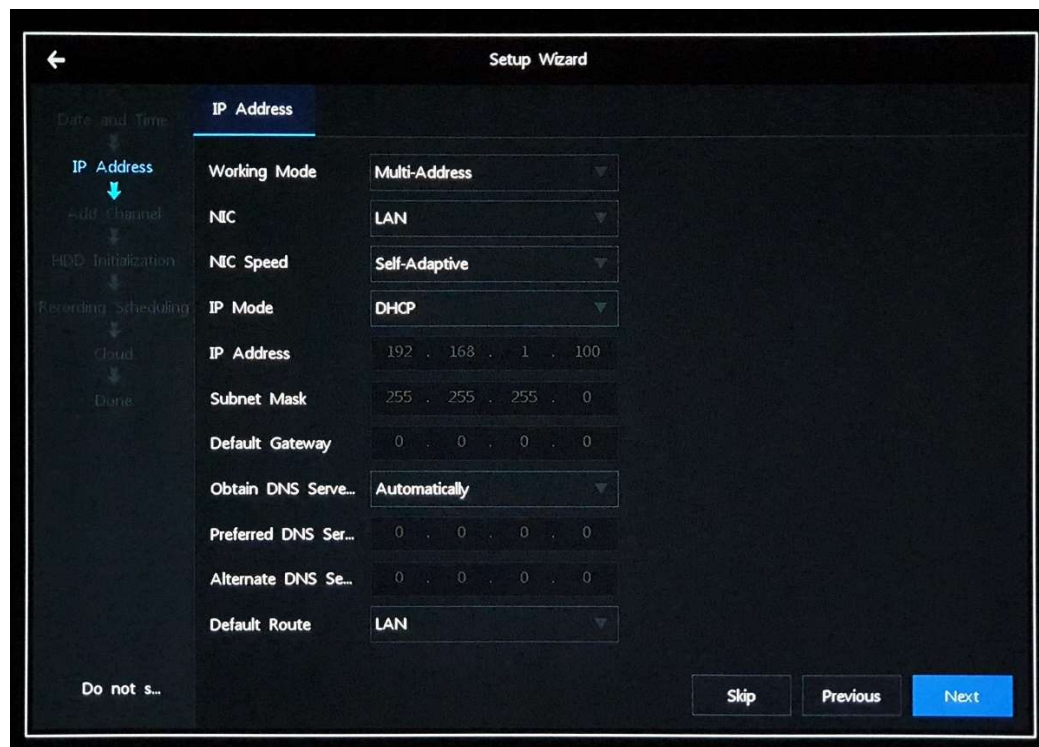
Setup Wizard

Date and Time
IP Address
Add Channel
HDD Initialization
Recording Scheduling
Cloud
Done

IP Address

Working Mode | Multi-Address
NIC | LAN
NIC Speed | Self-Adaptive
IP Mode | DHCP
IP Address | 192 . 168 . 1 . 100
Subnet Mask | 255 . 255 . 255 . 0
Default Gateway | 0 . 0 . 0 . 0
Obtain DNS Serve... | Automatically
Preferred DNS Ser... | 0 . 0 . 0 . 0
Alternate DNS Se... | 0 . 0 . 0 . 0
Default Route | LAN

Do not s...

Skip
Previous
Next